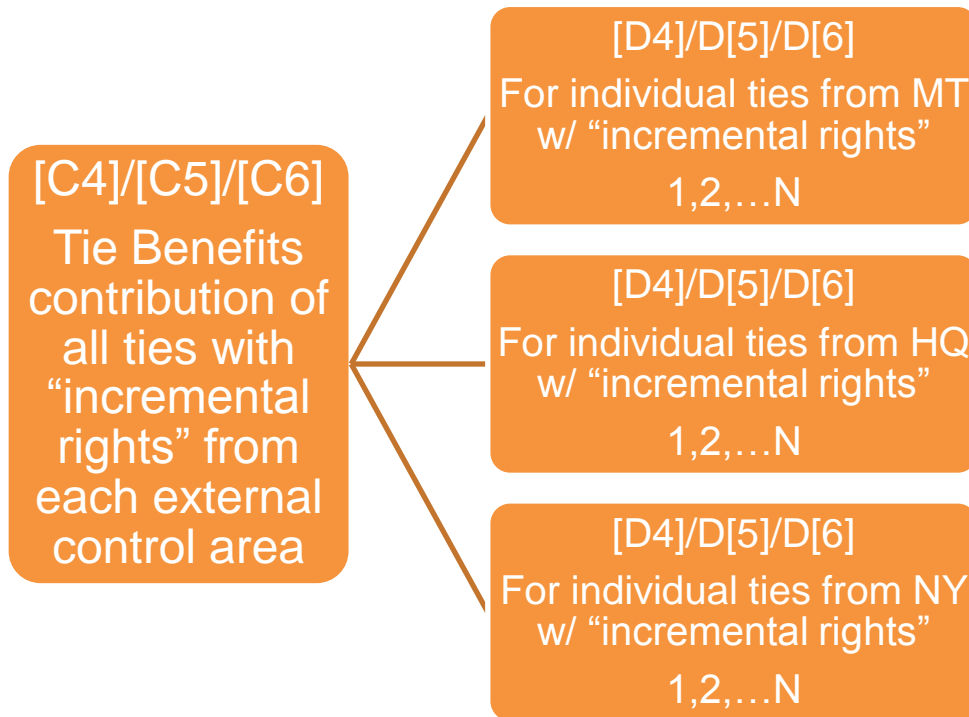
[C4]/[C5]/[C6]
Tie Benefits contribution of all ties with “incremental rights” from each external control area

[D4]/D[5]/D[6]
For individual ties from MT w/ “incremental rights”
1,2,…N

[D4]/D[5]/D[6]
For individual ties from HQ w/ “incremental rights”
1,2,…N

[D4]/D[5]/D[6]
For individual ties from NY w/ “incremental rights”
1,2,…N